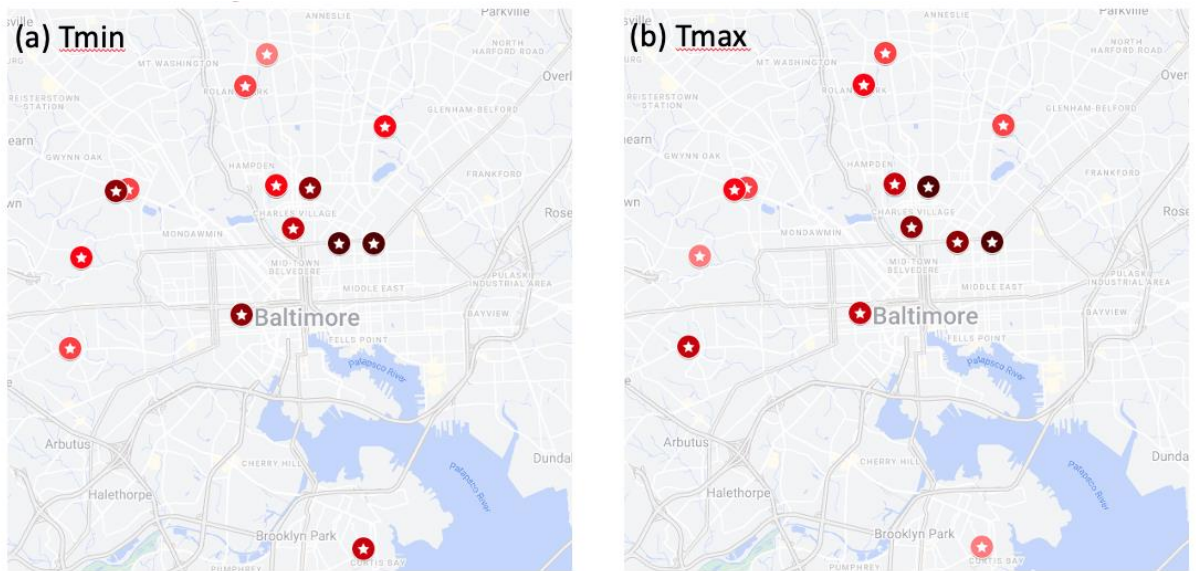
(a) Tmin
ANNESLIE
Parkville
NORTH HARFORD ROAD
MT WASHINGTON
Overl
REISTERSTOWN STATION
ROLAND PARK
GLENHAM-BELFORD
earn
GWYNN OAK
HAMPDEN
FRANKFORD
CHARLES VILLAGE
Rose
MONDAWMIN
MID-TOWN BELVEDERE
PULASKI INDUSTRIAL AREA
MIDDLE EAST
Baltimore
BAYVIEW
FELLS POINT
Patapsco River
Arbutus
Dunda
CHERRY HILL
Patapsco River
Halethorpe
Brooklyn Park
CURTIS BAY
PUMPHREY

(b) Tmax
ANNESLIE
Parkville
NORTH HARFORD ROAD
MT WASHINGTON
Over
REISTERSTOWN STATION
ROLAND PARK
GLENHAM-BELFORD
earn
GWYNN OAK
HAMPDEN
FRANKFORD
CHARLES VILLAGE
Rose
MONDAWMIN
MID-TOWN BELVEDERE
PULASKI INDUSTRIAL AREA
MIDDLE EAST
Baltimore
BAYVIEW
FELLS POINT
Patapsco River
Arbutus
Dunda
CHERRY HILL
Patapsco River
Halethorpe
Brooklyn Park
CURTIS BAY
PUMPHREY